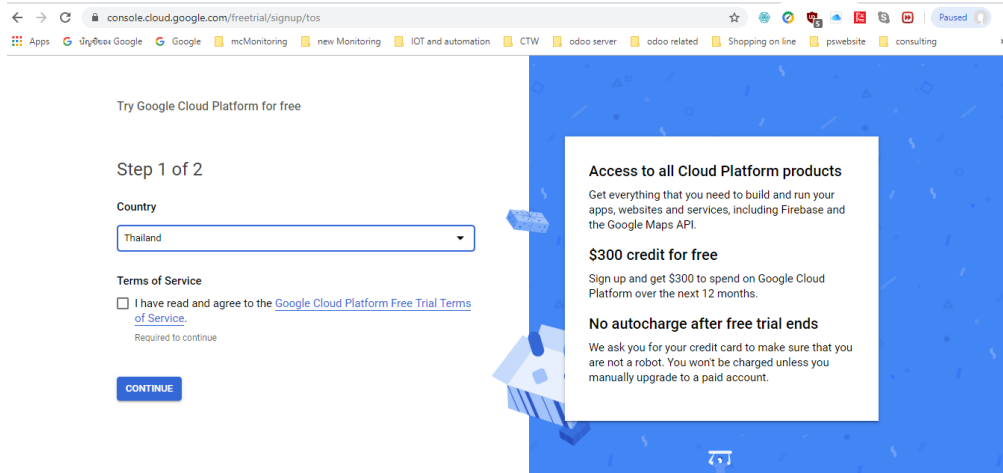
console.cloud.google.com/freetrial/signup/tos

Paused

Apps ບັນຊີຂອງ Google Google mcMonitoring new Monitoring IOT and automation CTW odoo server odoo related Shopping on line pswebsite consulting

Try Google Cloud Platform for free

Step 1 of 2

Country

Thailand

Terms of Service

I have read and agree to the Google Cloud Platform Free Trial Terms of Service.

Required to continue

CONTINUE

Access to all Cloud Platform products

Get everything that you need to build and run your apps, websites and services, including Firebase and the Google Maps API.

$300 credit for free

Sign up and get $300 to spend on Google Cloud Platform over the next 12 months.

No autocharge after free trial ends

We ask you for your credit card to make sure that you are not a robot. You won't be charged unless you manually upgrade to a paid account.